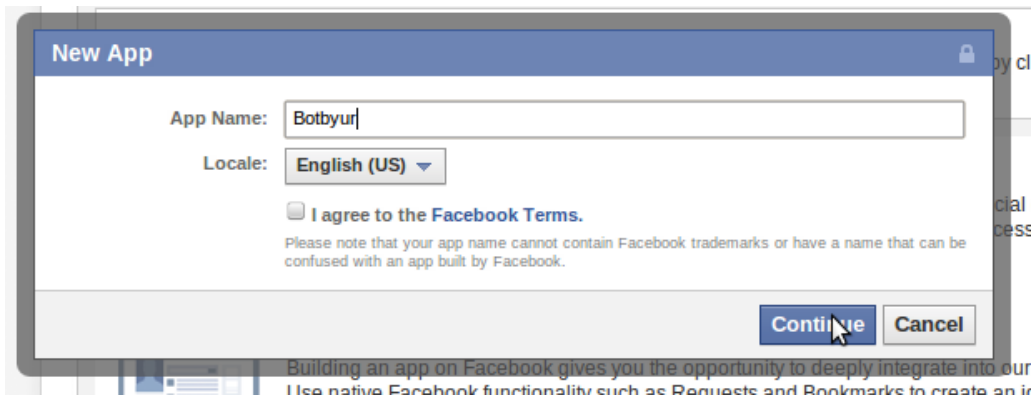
New App

App Name: Botbyur

Locale: English (US)

I agree to the Facebook Terms.

Please note that your app name cannot contain Facebook trademarks or have a name that can be confused with an app built by Facebook.

Continue Cancel

by cl

cial

cess

Building an app on Facebook gives you the opportunity to deeply integrate into our

Use native Facebook functionality such as Requests and Bookmarks to create an i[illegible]